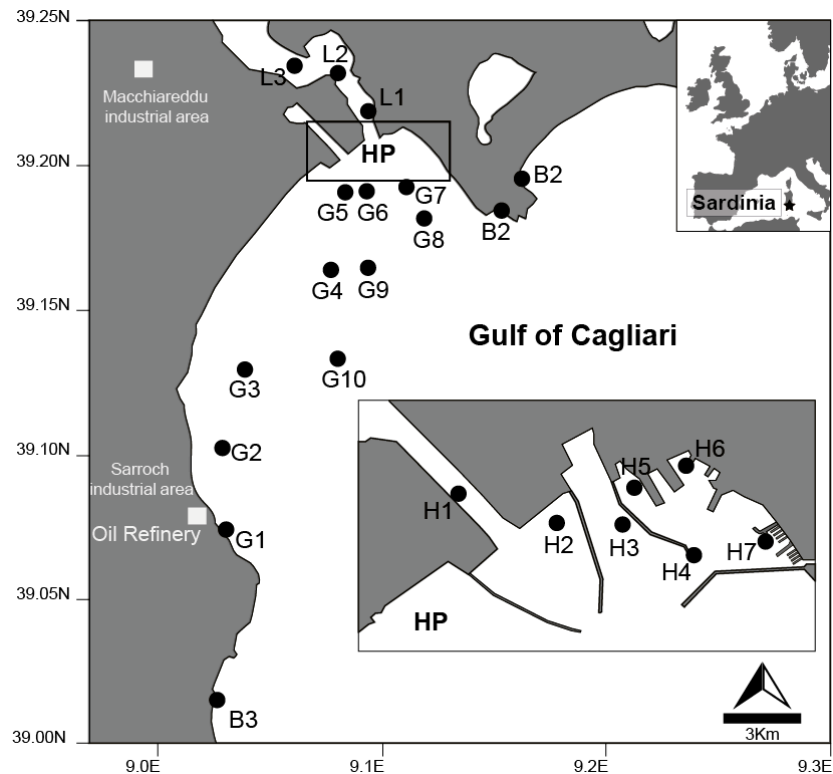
39.25N
39.20N
39.15N
39.10N
39.05N
39.00N

Macchiareddu industrial area

L3
L2
L1
HP
B2
B2
G5
G6
G7
G8
G4
G9

Sardinia

Gulf of Cagliari

G3
G10
G2

Sarroch industrial area

Oil Refinery
G1

H1
H2
H3
H4
H5
H6
H7
HP

B3

3Km

9.0E
9.1E
9.2E
9.3E